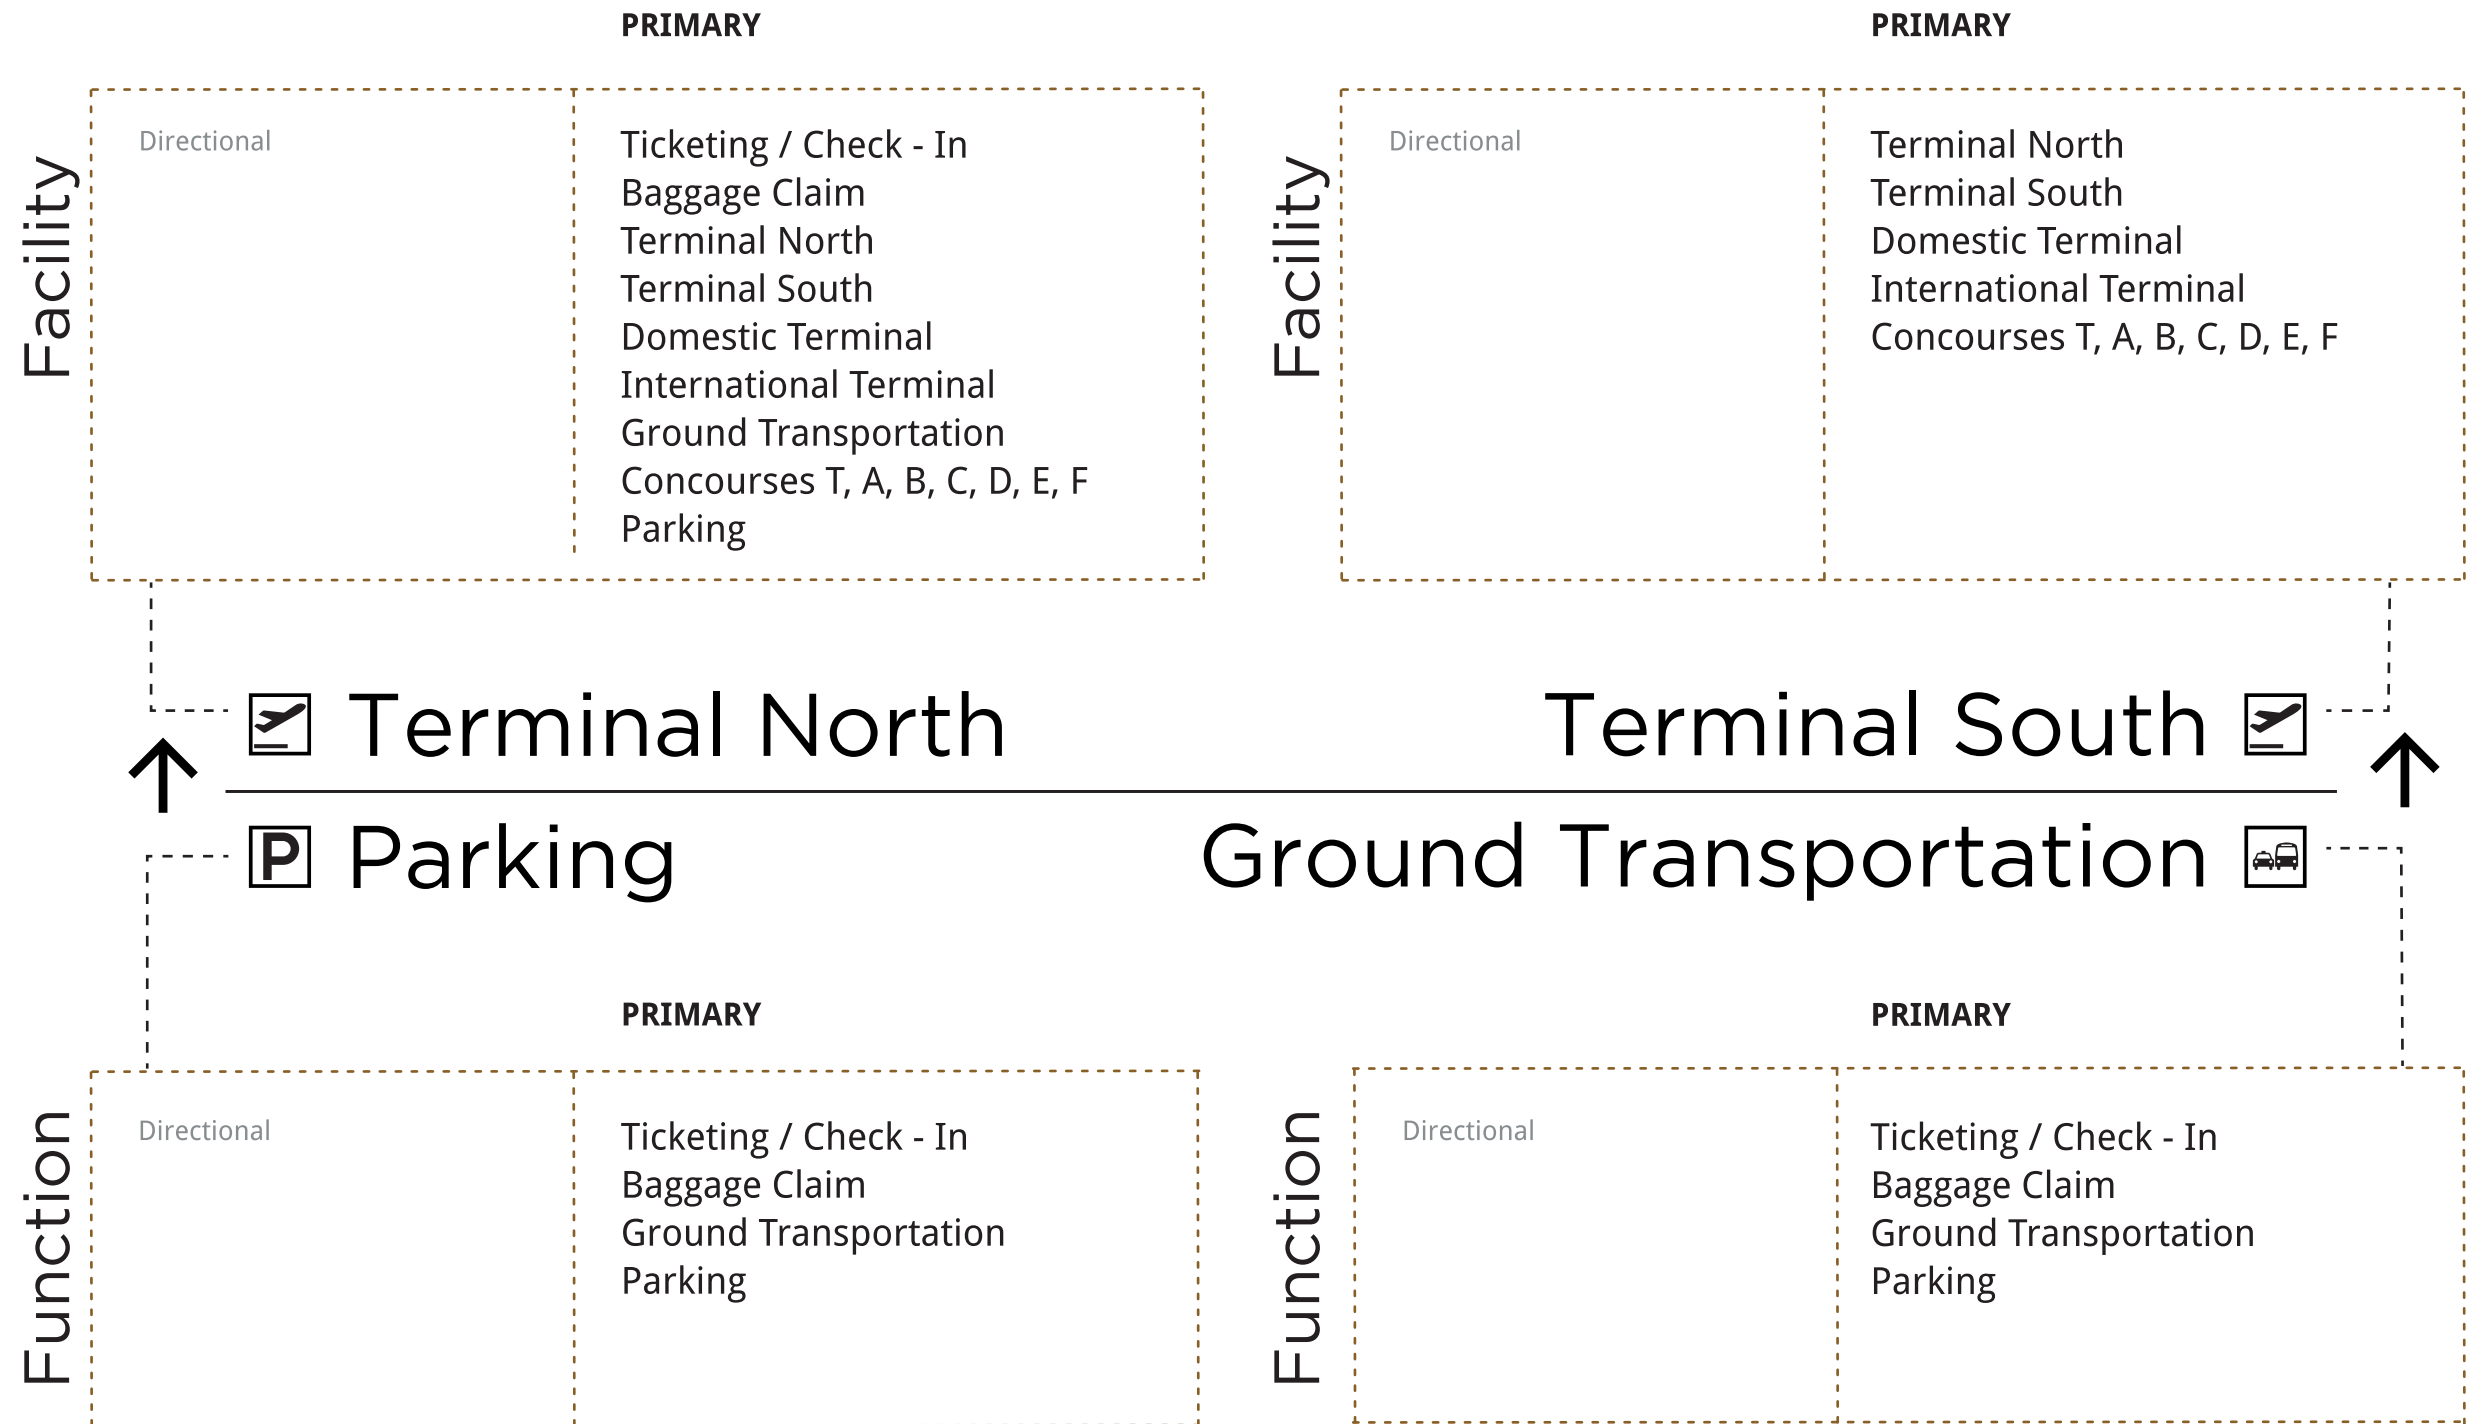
PRIMARY

Facility

Directional

Ticketing / Check - In
Baggage Claim
Terminal North
Terminal South
Domestic Terminal
International Terminal
Ground Transportation
Concourses T, A, B, C, D, E, F
Parking

PRIMARY

Facility

Directional

Terminal North
Terminal South
Domestic Terminal
International Terminal
Concourses T, A, B, C, D, E, F

↑ Terminal North

Terminal South ↑

P Parking

Ground Transportation

PRIMARY

Function

Directional

Ticketing / Check - In
Baggage Claim
Ground Transportation
Parking

PRIMARY

Function

Directional

Ticketing / Check - In
Baggage Claim
Ground Transportation
Parking